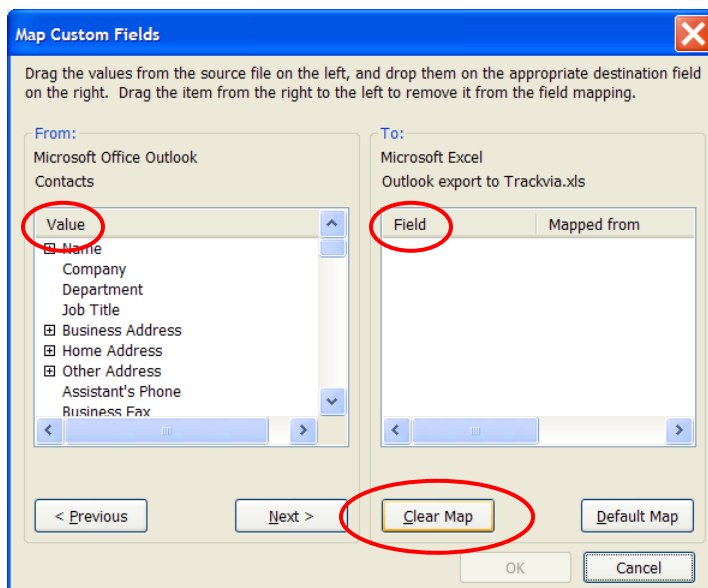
Map Custom Fields

Drag the values from the source file on the left, and drop them on the appropriate destination field on the right. Drag the item from the right to the left to remove it from the field mapping.

From:
Microsoft Office Outlook
Contacts

| Value |
|---|
| Name |
| Company |
| Department |
| Job Title |
| Business Address |
| Home Address |
| Other Address |
| Assistant's Phone |
| Business Fax |

To:
Microsoft Excel
Outlook export to Trackvia.xls

| Field | Mapped from |
|---|---|

< Previous
Next >
Clear Map
Default Map
OK
Cancel